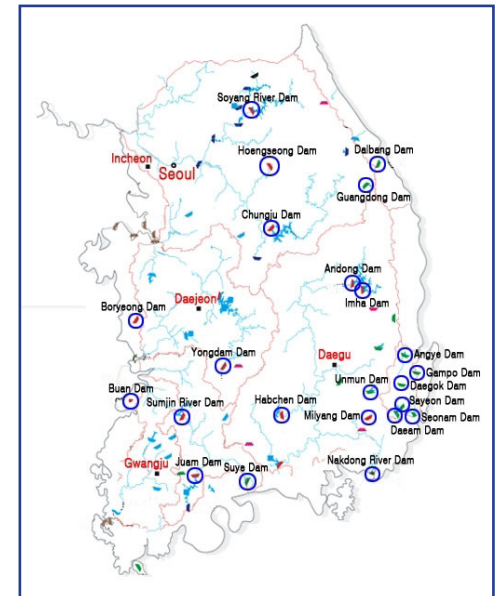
Soyang River Dam
Incheon
Seoul
Hoengseong Dam
Dalbang Dam
Guangdong Dam
Chungju Dam
Andong Dam
Imha Dam
Boryeong Dam
Daejeon
Yongdam Dam
Daegu
Angye Dam
Gampo Dam
Unmun Dam
Daegok Dam
Buan Dam
Sumjin River Dam
Habchen Dam
Miryang Dam
Sayeon Dam
Seonam Dam
Daeam Dam
Gwangju
Juam Dam
Suya Dam
Nakdong River Dam